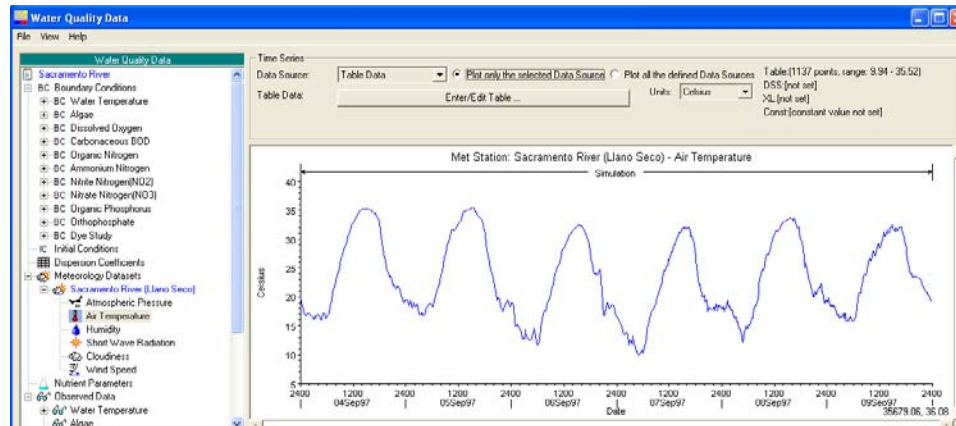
Water Quality Data

File View Help

Water Quality Data

Sacramento River
BC Boundary Conditions
BC Water Temperature
BC Algae
BC Dissolved Oxygen
BC Carbonaceous BOD
BC Organic Nitrogen
BC Ammonium Nitrogen
BC Nitrite Nitrogen(NO2)
BC Nitrate Nitrogen(NO3)
BC Organic Phosphorus
BC Orthophosphate
BC Dye Study
IC Initial Conditions
Dispersion Coefficients
Meteorology Datasets
Sacramento River (Llano Seco)
Atmospheric Pressure
Air Temperature
Humidity
Short Wave Radiation
Cloudiness
Wind Speed
Nutrient Parameters
Observed Data
Water Temperature
Algae

Time Series
Data Source: Table Data
Plot only the selected Data Source
Plot all the defined Data Sources
Table Data:
Enter/Edit Table ...
Units: Celsius
Table:(1137 points, range: 9.94 - 35.52)
DSS:[not set]
XL:[not set]
Const:[constant value not set]

Met Station: Sacramento River (Llano Seco) - Air Temperature

Simulation

Celsius

40
35
30
25
20
15
10
5

2400 1200 2400 1200 2400 1200 2400 1200 2400 1200 2400 1200 2400
04Sep97 05Sep97 06Sep97 07Sep97 08Sep97 09Sep97
Date

35679.06, 36.08